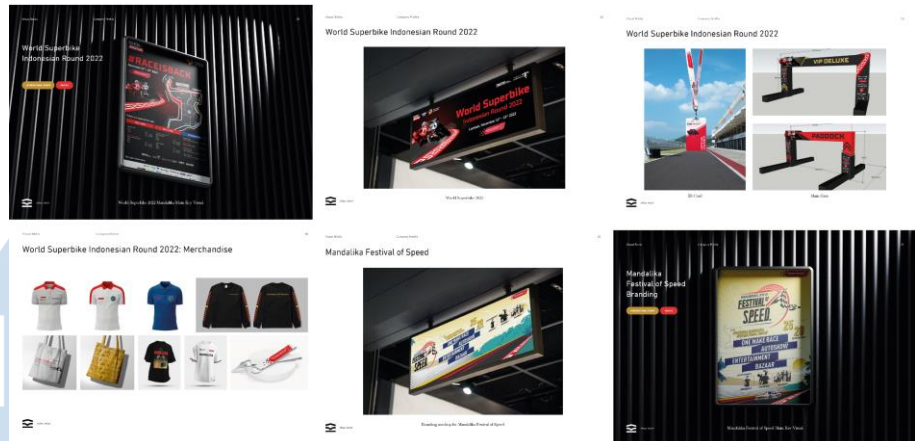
World Superbike Indonesian Round 2022

#RACEISBACK

World Superbike Indonesian Round 2022

World Superbike Indonesian Round 2022

World Superbike Indonesian Round 2022

World Superbike Indonesian Round 2022

VIP DELUXE

PADDOCK

World Superbike Indonesian Round 2022: Merchandise

Mandalika Festival of Speed

Branding mockup for Mandalika Festival of Speed

Mandalika Festival of Speed Branding

FESTIVAL OF SPEED

ONE MAKE RACE

AUTOSHOW

ENTERTAINMENT

BAZAAR